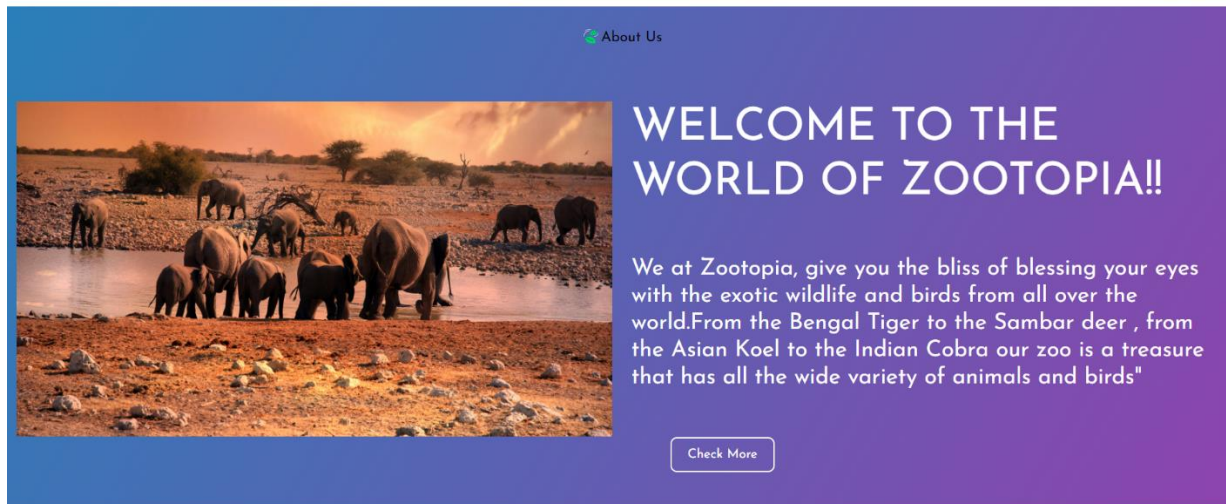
About Us

WELCOME TO THE WORLD OF ZOOTOPIA!!

We at Zootopia, give you the bliss of blessing your eyes with the exotic wildlife and birds from all over the world.From the Bengal Tiger to the Sambar deer , from the Asian Koel to the Indian Cobra our zoo is a treasure that has all the wide variety of animals and birds"

Check More